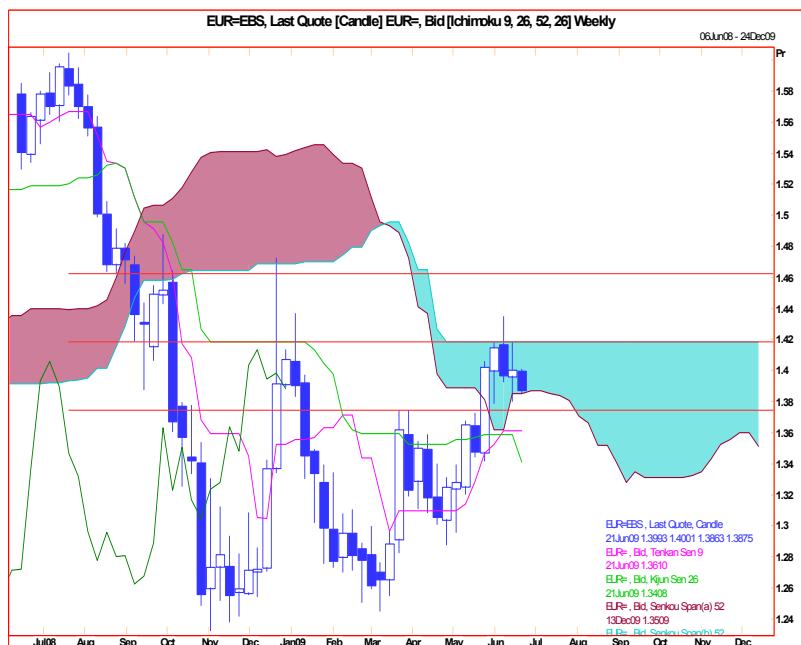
EUR=EBS, Last Quote [Candle] EUR=, Bid [Ichimoku 9, 26, 52, 26] Weekly

06Jun08 - 24Dec09

Pr

1.58
1.56
1.54
1.52
1.5
1.48
1.46
1.44
1.42
1.4
1.38
1.36
1.34
1.32
1.3
1.28
1.26
1.24

EUR=EBS , Last Quote, Candle
21Jun09 1.3993 1.4001 1.3863 1.3875
EUR= , Bid, Tenkan Sen 9
21Jun09 1.3610
EUR= , Bid, Kijun Sen 26
21Jun09 1.3408
EUR= , Bid, Senkou Span(a) 52
13Dec09 1.3509
EUR= , Bid, Senkou Span(b) 52

Jul08 Aug Sep Oct Nov Dec Jan09 Feb Mar Apr May Jun Jul Aug Sep Oct Nov Dec